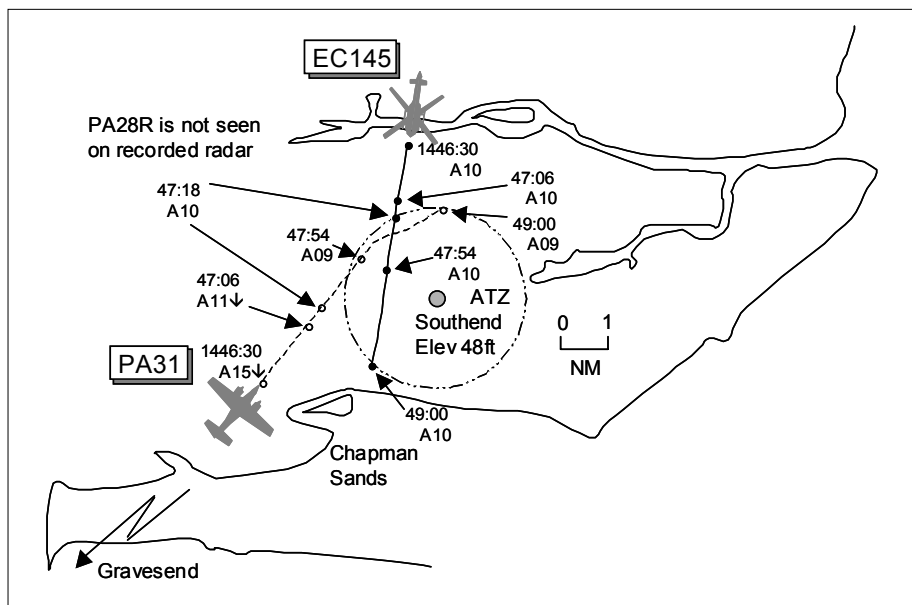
EC145

PA28R is not seen on recorded radar

1446:30
A10

47:06
A10

47:18
A10

49:00
A09

47:54
A09

47:54
A10

ATZ

47:06
A11↓

Southend
Elev 48ft

0 1
NM

PA31

1446:30
A15↓

49:00
A10

Chapman
Sands

Gravesend